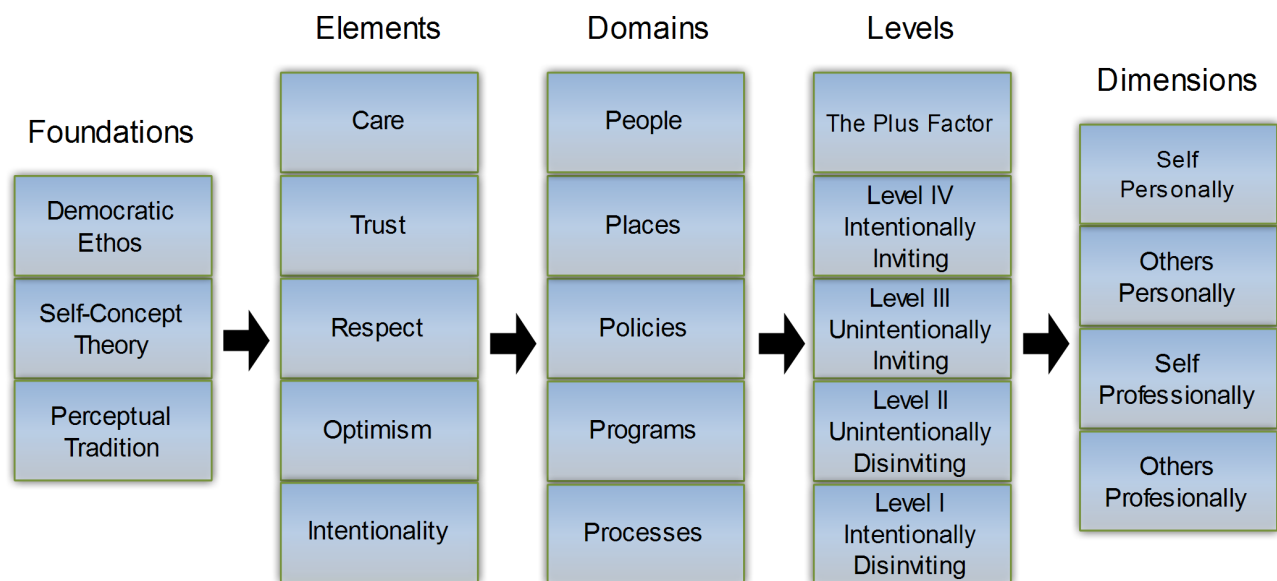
Foundations

Democratic Ethos

Self-Concept Theory

Perceptual Tradition

Elements

Care

Trust

Respect

Optimism

Intentionality

Domains

People

Places

Policies

Programs

Processes

Levels

The Plus Factor

Level IV Intentionally Inviting

Level III Unintentionally Inviting

Level II Unintentionally Disinviting

Level I Intentionally Disinviting

Dimensions

Self Personally

Others Personally

Self Professionally

Others Profesionally